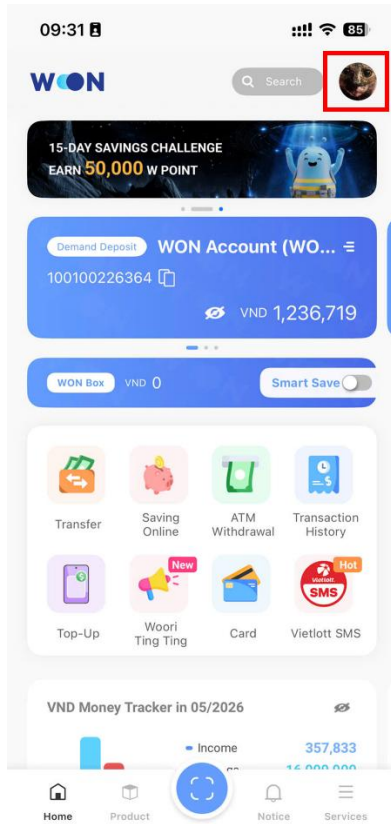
09:31

85

WON

Search

15-DAY SAVINGS CHALLENGE
EARN 50,000 W POINT

Demand Deposit WON Account (WO...

100100226364

VND 1,236,719

WON Box VND 0

Smart Save

Transfer

Saving Online

ATM Withdrawal

Transaction History

Top-Up

New

Woori Ting Ting

Card

Hot

Vietlott SMS

SMS

Vietlott SMS

VND Money Tracker in 05/2026

Income 357,833

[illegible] 16,000,000

Home

Product

Notice

Services